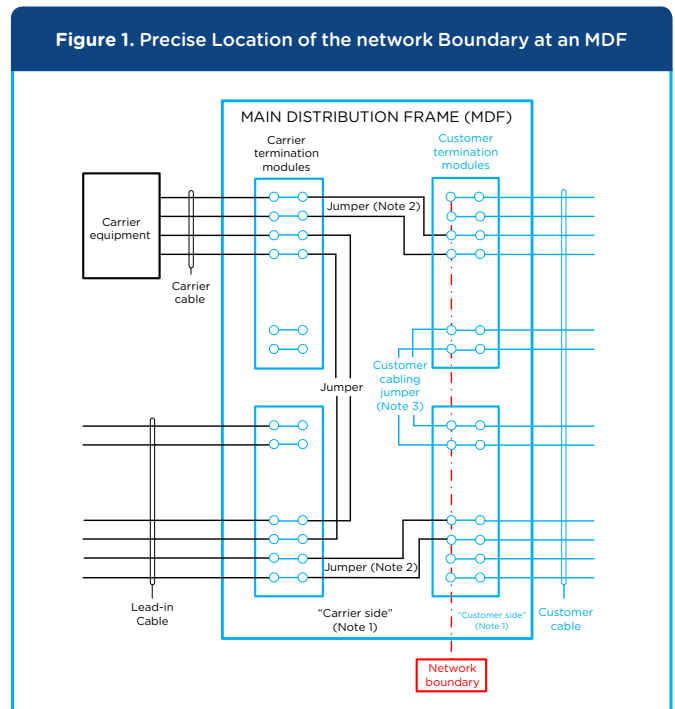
**Figure 1.** Precise Location of the network Boundary at an MDF

MAIN DISTRIBUTION FRAME (MDF)

Carrier termination modules

Customer termination modules

Carrier equipment

Carrier cable

Jumper (Note 2)

Jumper

Customer cabling jumper (Note 3)

Jumper (Note 2)

Lead-in Cable

"Carrier side" (Note 1)

"Customer side" (Note 1)

Customer cable

Network boundary